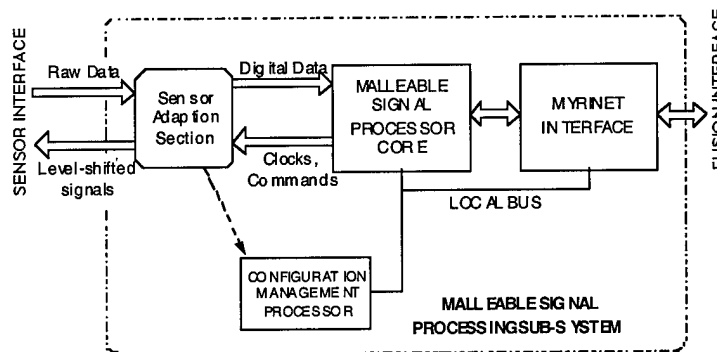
SENSOR INTERFACE

Raw Data

Level-shifted signals

Sensor Adaption Section

Digital Data

Clocks, Commands

MALLEABLE SIGNAL PROCESSOR CORE

MYRINET INTERFACE

FUSION INTERFACE

LOCAL BUS

CONFIGURATION MANAGEMENT PROCESSOR

MALLEABLE SIGNAL PROCESSING SUB-SYSTEM